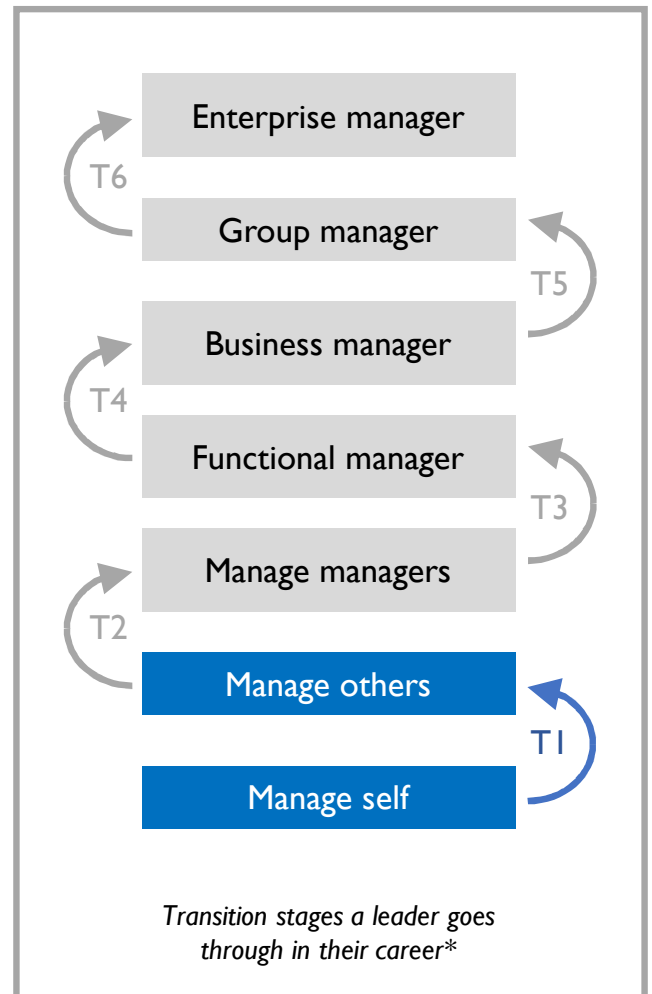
Enterprise manager

T6

Group manager

T5

Business manager

T4

Functional manager

T3

Manage managers

T2

Manage others

T1

Manage self

*Transition stages a leader goes through in their career**